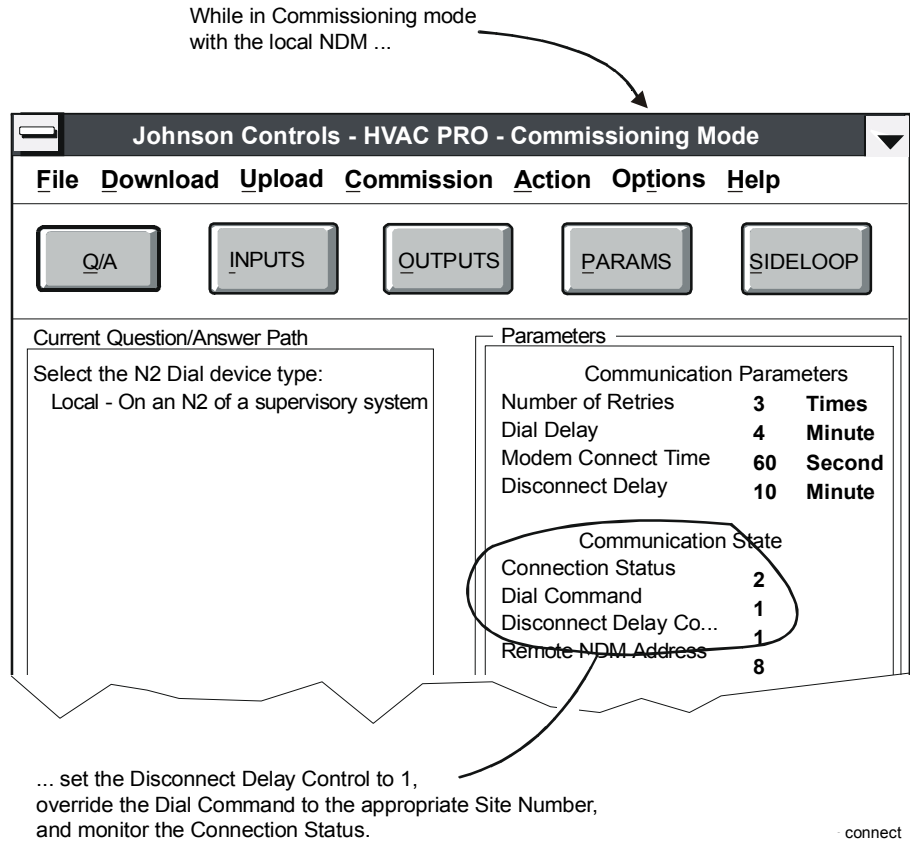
While in Commissioning mode with the local NDM ...

Johnson Controls - HVAC PRO - Commissioning Mode

File Download Upload Commission Action Options Help

Q/A INPUTS OUTPUTS PARAMS SIDELOOP

Current Question/Answer Path

Select the N2 Dial device type:
Local - On an N2 of a supervisory system

Parameters

Communication Parameters

| | | |
|---|---|---|
| Number of Retries | 3 | Times |
| Dial Delay | 4 | Minute |
| Modem Connect Time | 60 | Second |
| Disconnect Delay | 10 | Minute |

Communication State

| | |
|---|---|
| Connection Status | 2 |
| Dial Command | 1 |
| Disconnect Delay Co... | 1 |
| Remote NDM Address | 8 |

... set the Disconnect Delay Control to 1, override the Dial Command to the appropriate Site Number, and monitor the Connection Status.

connect